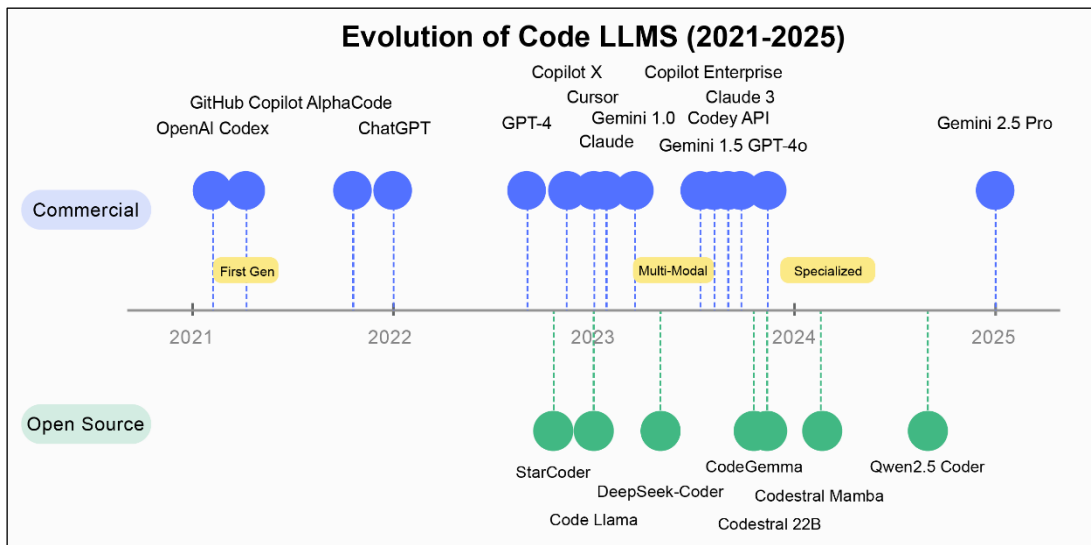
Evolution of Code LLMS (2021-2025)

GitHub Copilot AlphaCode
OpenAl Codex
ChatGPT
Copilot X
Cursor
GPT-4
Gemini 1.0
Claude
Copilot Enterprise
Claude 3
Codey API
Gemini 1.5 GPT-4o
Gemini 2.5 Pro

Commercial

First Gen
Multi-Modal
Specialized

2021
2022
2023
2024
2025

Open Source

StarCoder
Code Llama
DeepSeek-Coder
CodeGemma
Codestral Mamba
Codestral 22B
Qwen2.5 Coder